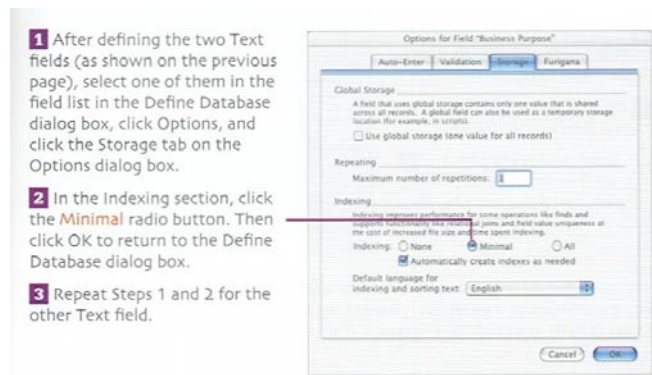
1 After defining the two Text fields (as shown on the previous page), select one of them in the field list in the Define Database dialog box, click Options, and click the Storage tab on the Options dialog box.

2 In the Indexing section, click the Minimal radio button. Then click OK to return to the Define Database dialog box.

3 Repeat Steps 1 and 2 for the other Text field.

Options for Field "Business Purpose"

Auto-Enter | Validation | Storage | Furigana

Global Storage

A field that uses global storage contains only one value that is shared across all records. A global field can also be used as a temporary storage location (for example, in scripts).

Use global storage (one value for all records)

Repeating

Maximum number of repetitions: 1

Indexing

Indexing improves performance for some operations like finds and supports functionality like relational joins and field value uniqueness at the cost of increased file size and time spent indexing.

Indexing: None Minimal All

Automatically create indexes as needed

Default language for indexing and sorting text: English

Cancel OK